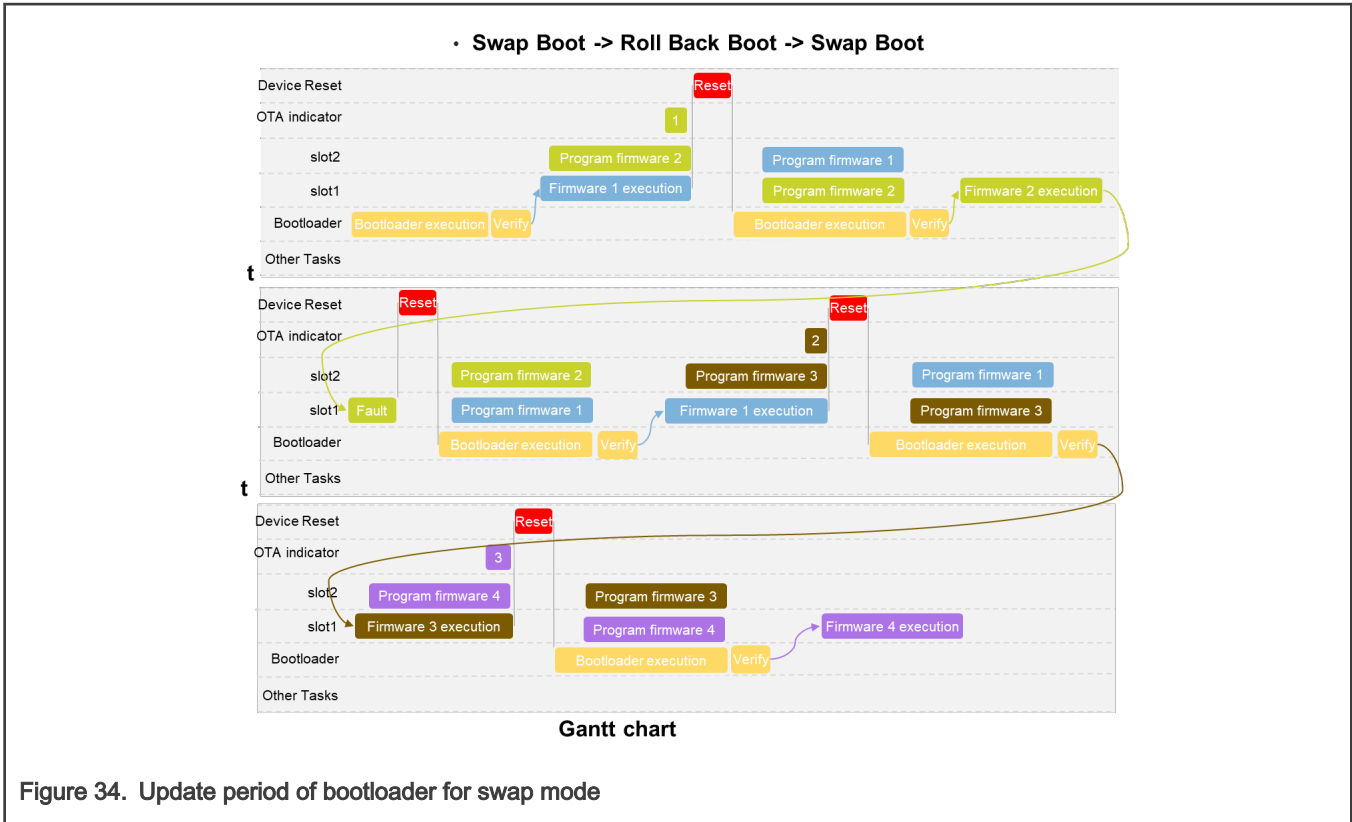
• Swap Boot -> Roll Back Boot -> Swap Boot

Device Reset
OTA indicator
slot2
slot1
Bootloader
Other Tasks

Reset
1
Program firmware 2
Firmware 1 execution
Bootloader execution
Verify
Program firmware 1
Program firmware 2
Bootloader execution
Verify
Firmware 2 execution

t

Device Reset
OTA indicator
slot2
slot1
Bootloader
Other Tasks

Reset
Fault
Program firmware 2
Program firmware 1
Bootloader execution
Verify
2
Program firmware 3
Firmware 1 execution
Reset
Program firmware 1
Program firmware 3
Bootloader execution
Verify

t

Device Reset
OTA indicator
slot2
slot1
Bootloader
Other Tasks

Reset
3
Program firmware 4
Firmware 3 execution
Program firmware 3
Program firmware 4
Bootloader execution
Verify
Firmware 4 execution

Gantt chart

Figure 34. Update period of bootloader for swap mode